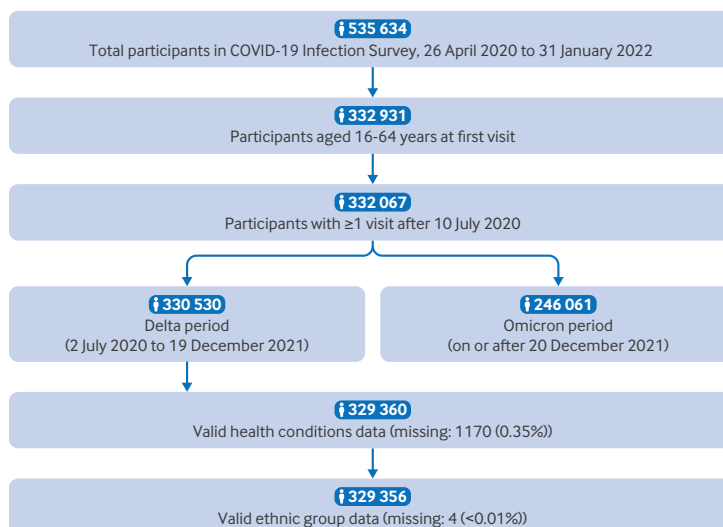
535 634
Total participants in COVID-19 Infection Survey, 26 April 2020 to 31 January 2022

332 931
Participants aged 16-64 years at first visit

332 067
Participants with ≥1 visit after 10 July 2020

330 530
Delta period
(2 July 2020 to 19 December 2021)

246 061
Omicron period
(on or after 20 December 2021)

329 360
Valid health conditions data (missing: 1170 (0.35%))

329 356
Valid ethnic group data (missing: 4 (<0.01%))